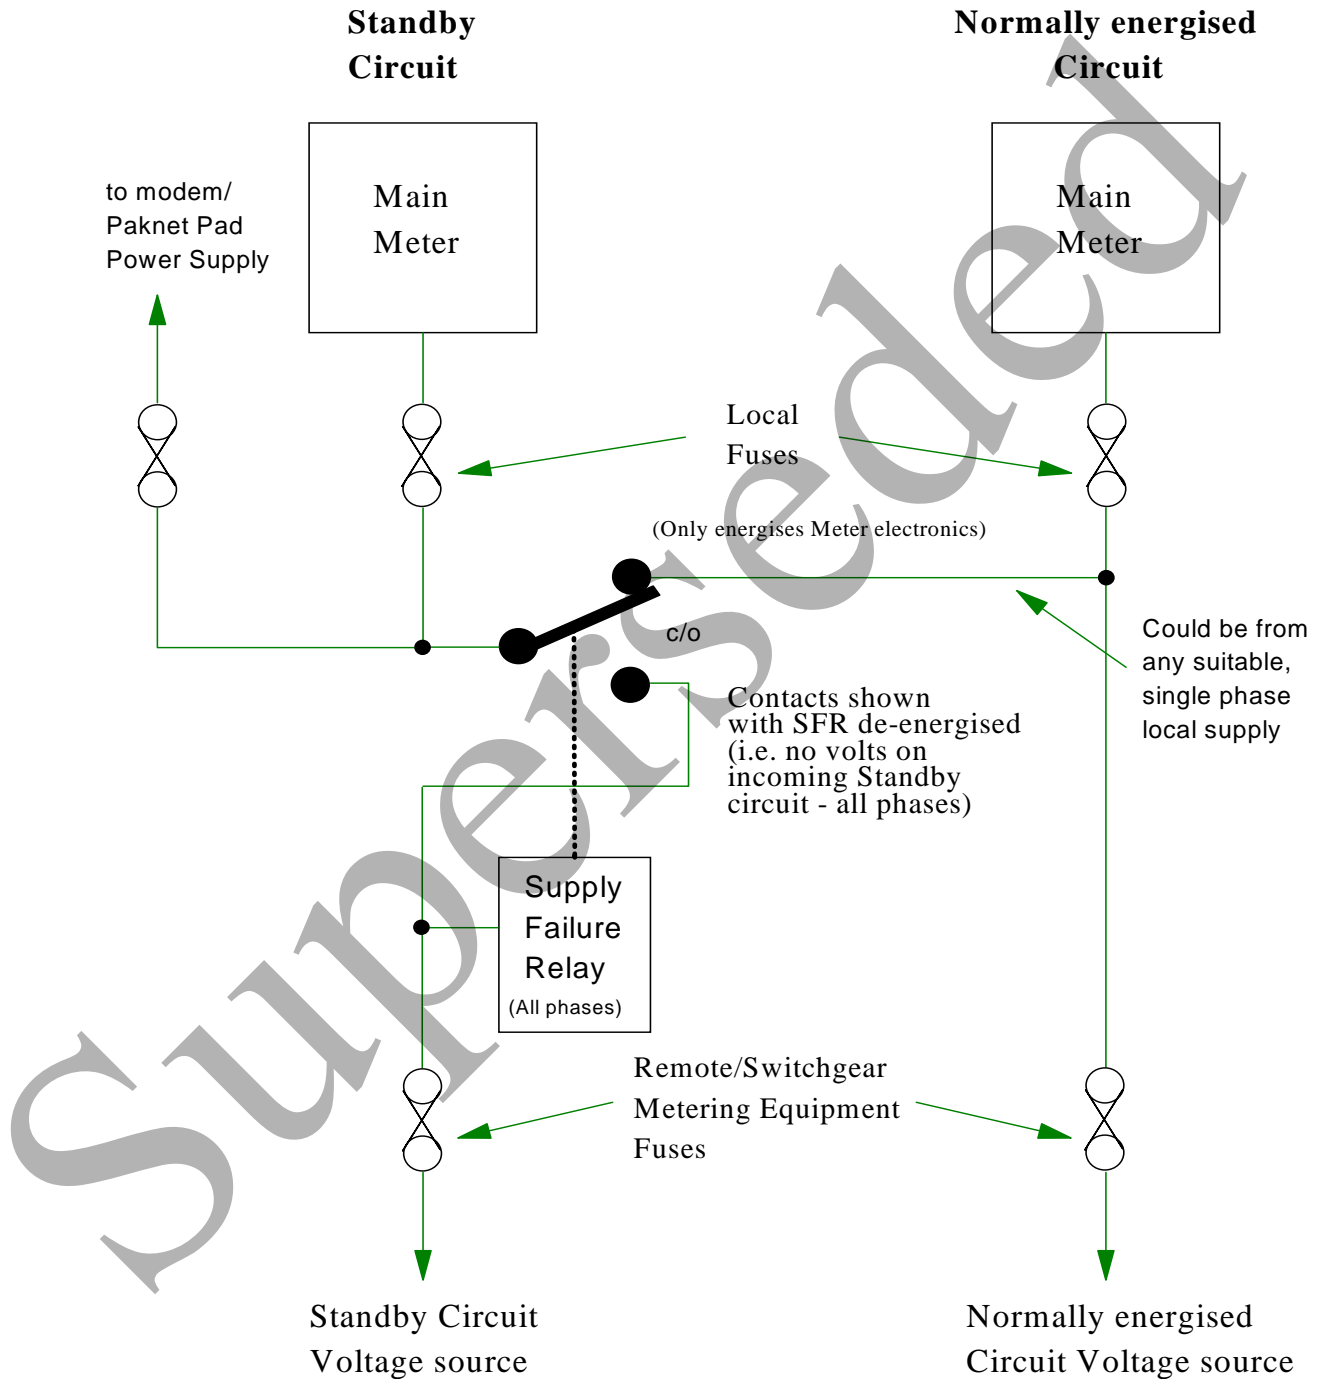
Standby Circuit

Normally energised Circuit

to modem/ Paknet Pad Power Supply

Main Meter

Main Meter

Local Fuses

(Only energises Meter electronics)

c/o

Could be from any suitable, single phase local supply

Contacts shown with SFR de-energised (i.e. no volts on incoming Standby circuit - all phases)

Supply Failure Relay (All phases)

Remote/Switchgear Metering Equipment Fuses

Standby Circuit Voltage source

Normally energised Circuit Voltage source

Superseded